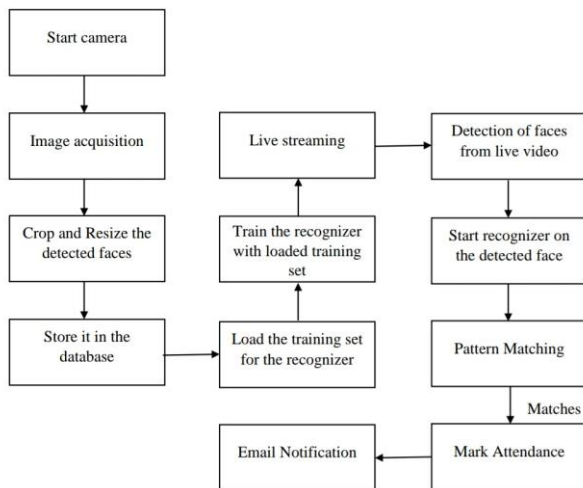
Start camera

Image acquisition

Crop and Resize the detected faces

Store it in the database

Load the training set for the recognizer

Train the recognizer with loaded training set

Live streaming

Detection of faces from live video

Start recognizer on the detected face

Pattern Matching

Matches

Mark Attendance

Email Notification